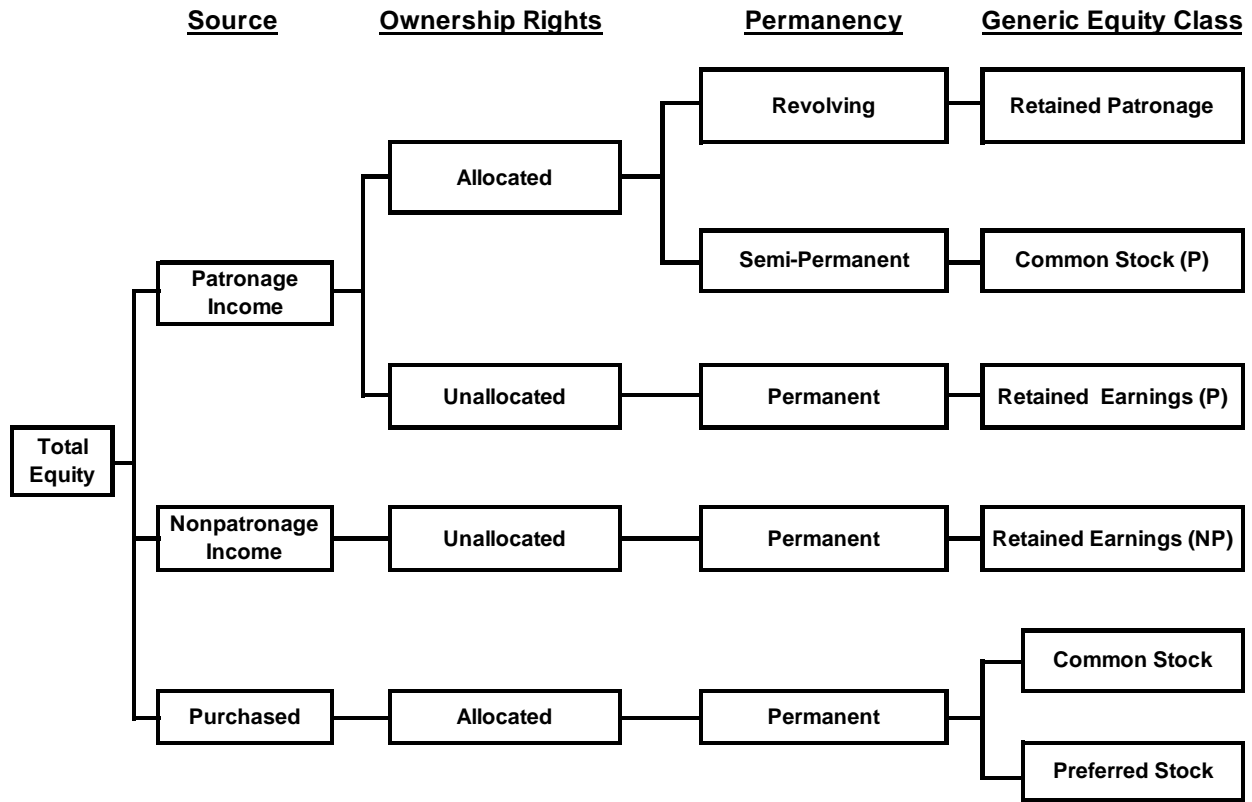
Source
Ownership Rights
Permanency
Generic Equity Class

Total Equity

Patronage Income

Allocated

Revolving

Retained Patronage

Semi-Permanent

Common Stock (P)

Unallocated

Permanent

Retained Earnings (P)

Nonpatronage Income

Unallocated

Permanent

Retained Earnings (NP)

Purchased

Allocated

Permanent

Common Stock

Preferred Stock